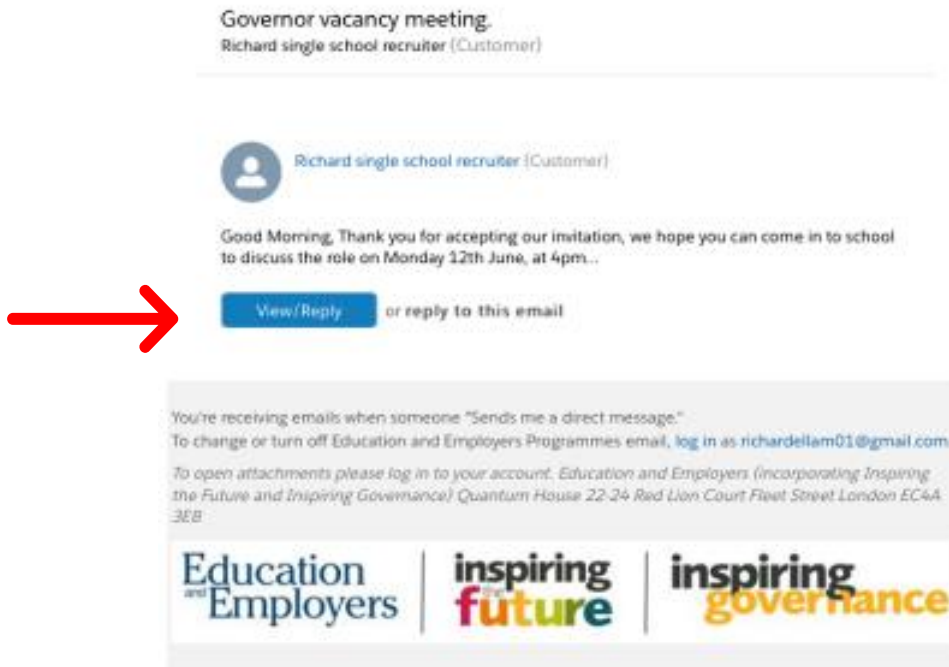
Governor vacancy meeting.
Richard single school recruiter (Customer)

Richard single school recruiter (Customer)

Good Morning, Thank you for accepting our invitation, we hope you can come in to school to discuss the role on Monday 12th June, at 4pm...

View/Reply or reply to this email

You're receiving emails when someone "Sends me a direct message."
To change or turn off Education and Employers Programmes email, log in as richardellam01@gmail.com

To open attachments please log in to your account. Education and Employers (incorporating Inspiring the Future and Inspiring Governance) Quantum House 22-24 Red Lion Court Fleet Street London EC4A 3EB

Education and Employers | inspiring the future | inspiring governance